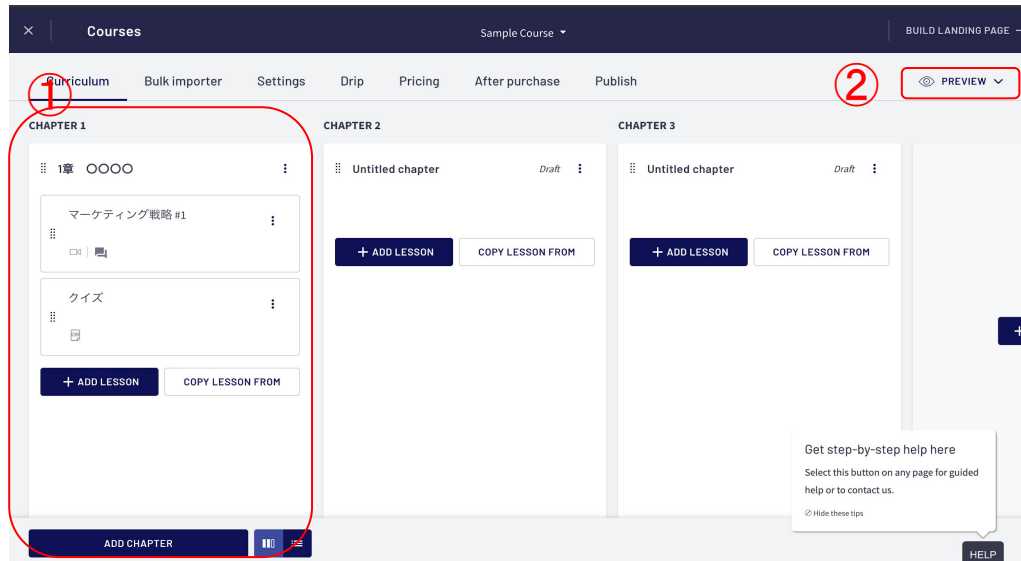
× Courses Sample Course ▾ BUILD LANDING PAGE

Curriculum Bulk importer Settings Drip Pricing After purchase Publish

①

②

PREVIEW

CHAPTER 1

1章 〇〇〇〇

マーケティング戦略 #1

クイズ

+ ADD LESSON

COPY LESSON FROM

CHAPTER 2

Untitled chapter

Draft

+ ADD LESSON

COPY LESSON FROM

CHAPTER 3

Untitled chapter

Draft

+ ADD LESSON

COPY LESSON FROM

Get step-by-step help here

Select this button on any page for guided help or to contact us.

Hide these tips

ADD CHAPTER

HELP